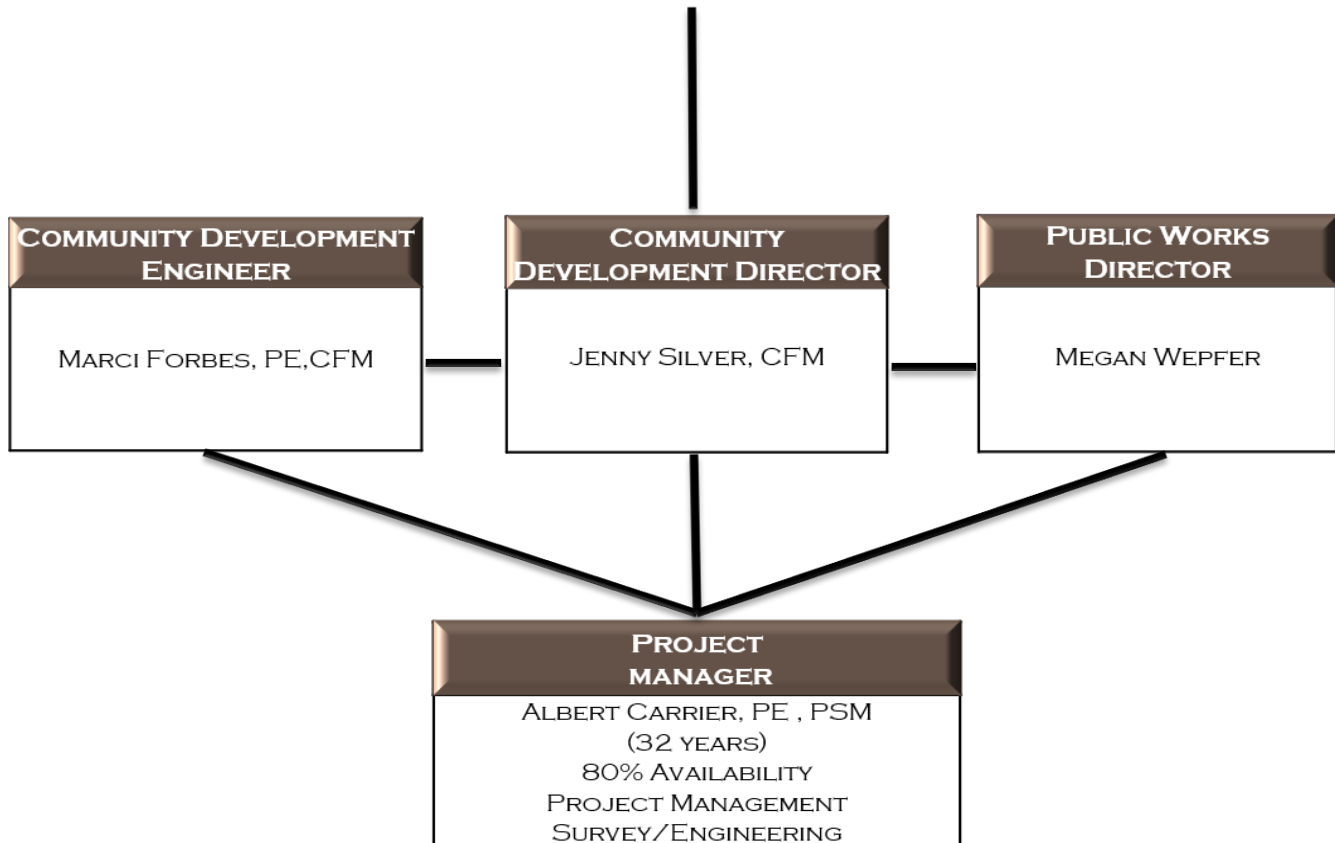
Community Development Engineer

Marci Forbes, PE,CFM

Community Development Director

Jenny Silver, CFM

Public Works Director

Megan Wepfer

Project manager

Albert Carrier, PE , PSM
(32 years)
80% Availability
Project Management
Survey/Engineering